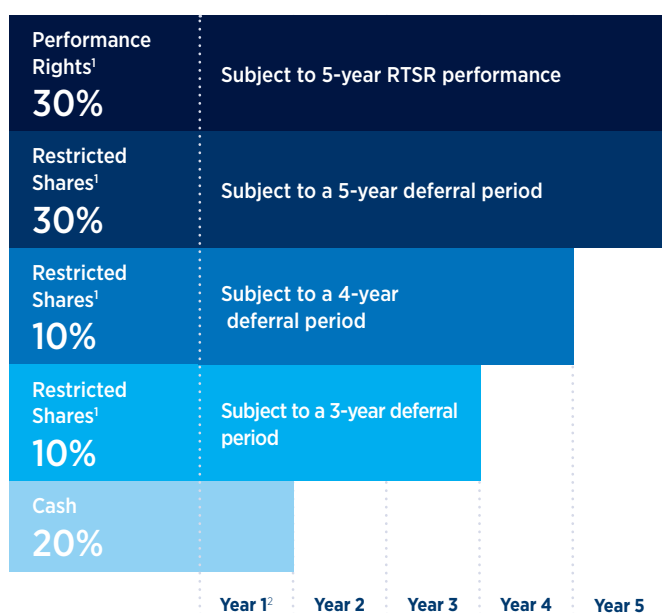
Performance Rights$^1$
30%

Subject to 5-year RTSR performance

Restricted Shares$^1$
30%

Subject to a 5-year deferral period

Restricted Shares$^1$
10%

Subject to a 4-year deferral period

Restricted Shares$^1$
10%

Subject to a 3-year deferral period

Cash
20%

Year 1$^2$ Year 2 Year 3 Year 4 Year 5